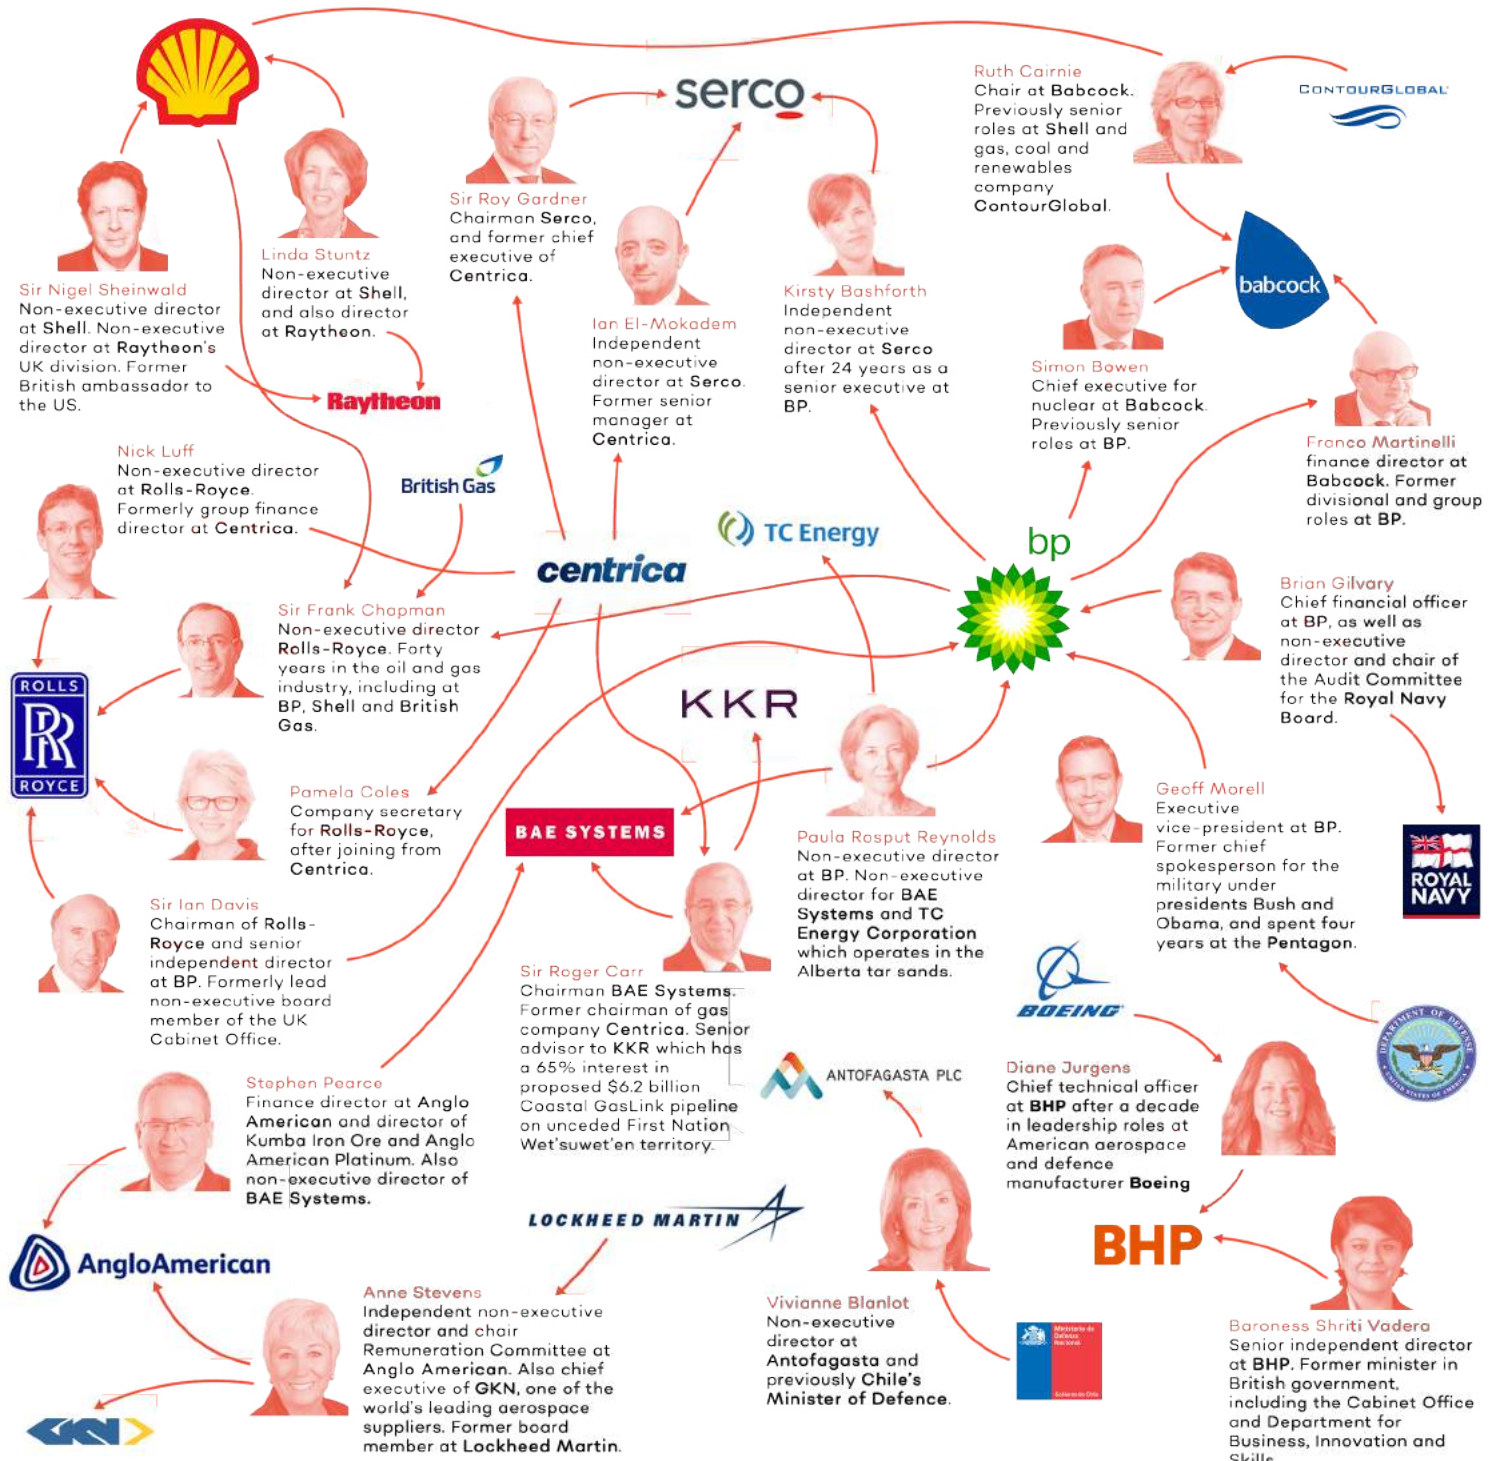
serco

Ruth Cairnie
Chair at Babcock. Previously senior roles at Shell and gas, coal and renewables company ContourGlobal.

CONTOURGLOBAL

Sir Roy Gardner
Chairman Serco, and former chief executive of Centrica.

Linda Stuntz
Non-executive director at Shell, and also director at Raytheon.

Sir Nigel Sheinwald
Non-executive director at Shell. Non-executive director at Raytheon's UK division. Former British ambassador to the US.

Ian El-Mokadem
Independent non-executive director at Serco. Former senior manager at Centrica.

Kirsty Bashforth
Independent non-executive director at Serco after 24 years as a senior executive at BP.

babcock

Simon Bowen
Chief executive for nuclear at Babcock. Previously senior roles at BP.

Franco Martinelli
finance director at Babcock. Former divisional and group roles at BP.

Raytheon

Nick Luff
Non-executive director at Rolls-Royce. Formerly group finance director at Centrica.

British Gas

TC Energy

bp

centrica

Sir Frank Chapman
Non-executive director Rolls-Royce. Forty years in the oil and gas industry, including at BP, Shell and British Gas.

ROLLS ROYCE

Brian Gilvary
Chief financial officer at BP, as well as non-executive director and chair of the Audit Committee for the Royal Navy Board.

KKR

Pamela Coles
Company secretary for Rolls-Royce, after joining from Centrica.

BAE SYSTEMS

Paula Rosput Reynolds
Non-executive director at BP. Non-executive director for BAE Systems and TC Energy Corporation which operates in the Alberta tar sands.

Geoff Morell
Executive vice-president at BP. Former chief spokesperson for the military under presidents Bush and Obama, and spent four years at the Pentagon.

ROYAL NAVY

Sir Ian Davis
Chairman of Rolls-Royce and senior independent director at BP. Formerly lead non-executive board member of the UK Cabinet Office.

Sir Roger Carr
Chairman BAE Systems. Former chairman of gas company Centrica. Senior advisor to KKR which has a 65% interest in proposed $6.2 billion Coastal GasLink pipeline on unceded First Nation Wet'suwet'en territory.

BOEING

DEPARTMENT OF DEFENSE UNITED STATES OF AMERICA

Stephen Pearce
Finance director at Anglo American and director of Kumba Iron Ore and Anglo American Platinum. Also non-executive director of BAE Systems.

ANTOFAGASTA PLC

Diane Jurgens
Chief technical officer at BHP after a decade in leadership roles at American aerospace and defence manufacturer Boeing

LOCKHEED MARTIN

BHP

AngloAmerican

Anne Stevens
Independent non-executive director and chair Remuneration Committee at Anglo American. Also chief executive of GKN, one of the world's leading aerospace suppliers. Former board member at Lockheed Martin.

Vivianne Blanlot
Non-executive director at Antofagasta and previously Chile's Minister of Defence.

Ministerio de Defensa Nacional
Gobierno de Chile

Baroness Shriti Vadera
Senior independent director at BHP. Former minister in British government, including the Cabinet Office and Department for Business, Innovation and Skills

GKN